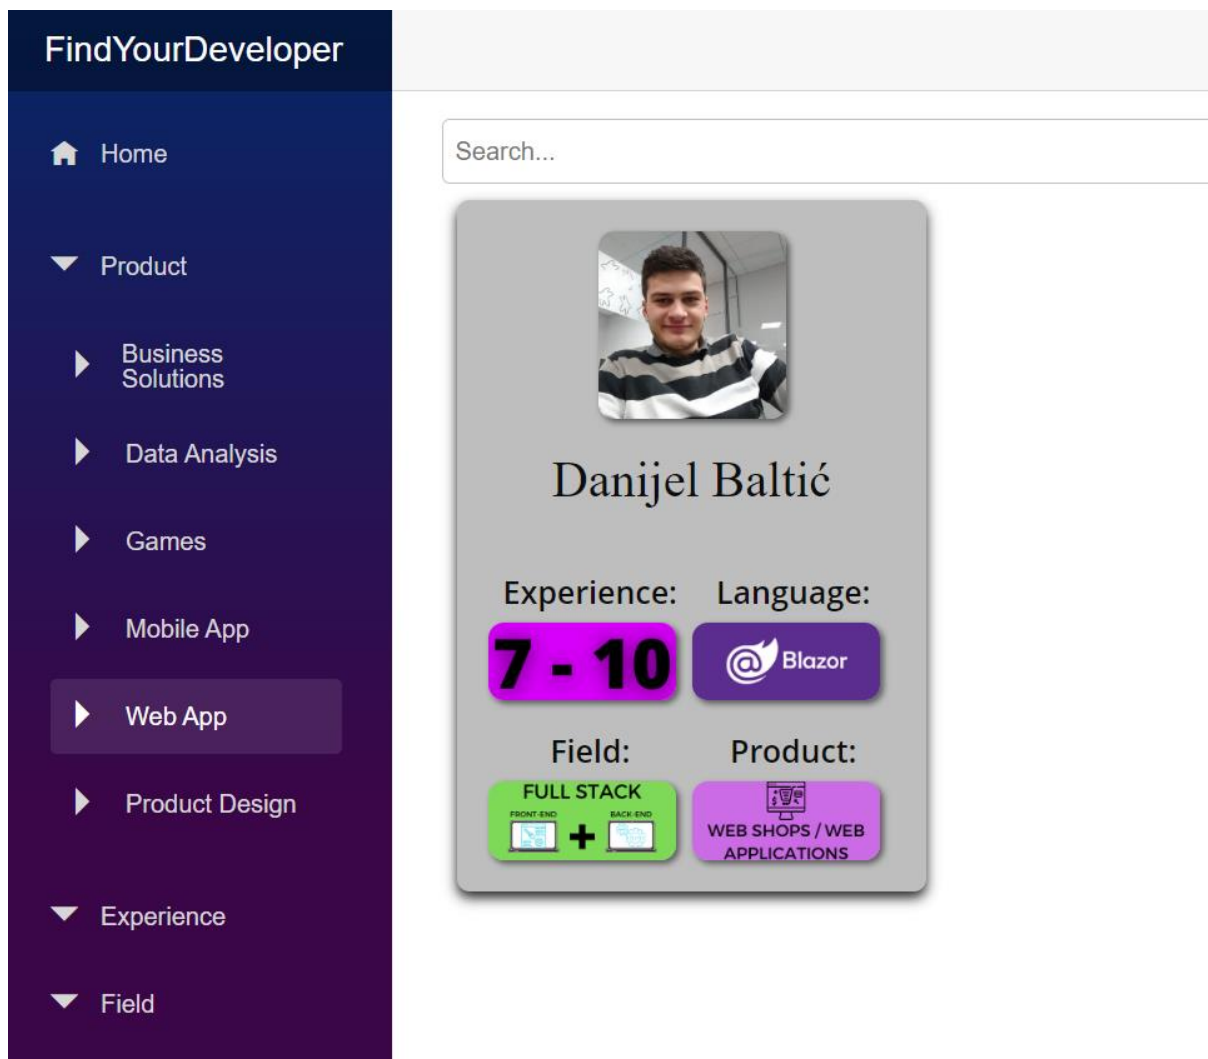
FindYourDeveloper

Home

Product

Business Solutions

Data Analysis

Games

Mobile App

Web App

Product Design

Experience

Field

Search...

Danijel Baltić

Experience:

Language:

7 - 10

Blazor

Field:

Product:

FULL STACK

FRONT-END

BACK-END

WEB SHOPS / WEB APPLICATIONS